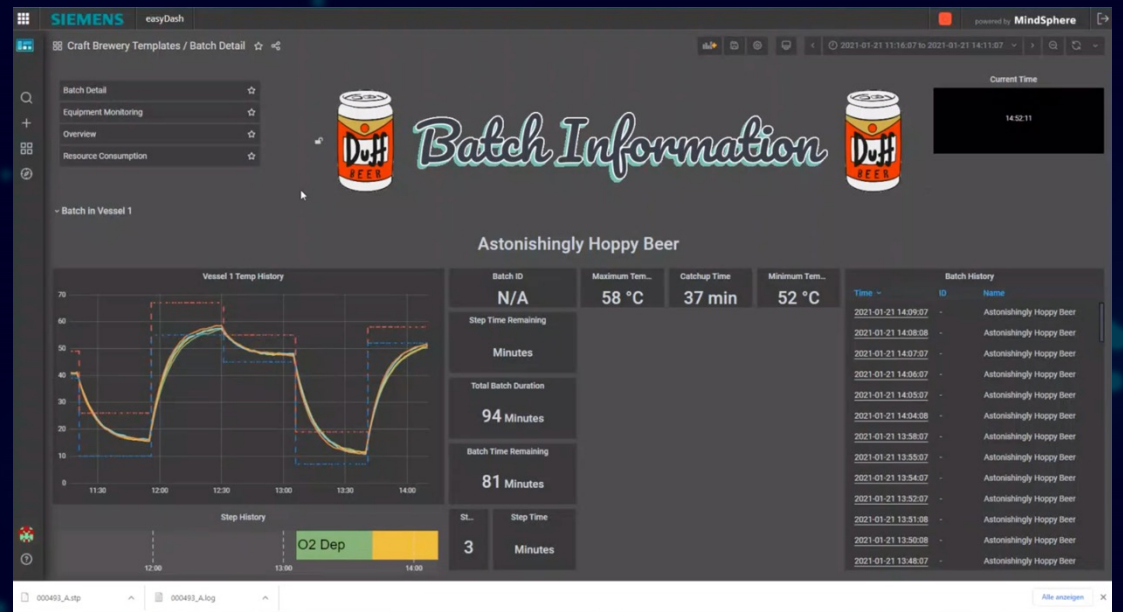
SIEMENS easyDash powered by MindSphere

Craft Brewery Templates / Batch Detail

2021-01-21 11:16:07 to 2021-01-21 14:11:07

Current Time
14:52:11

Batch Detail
Equipment Monitoring
Overview
Resource Consumption

Duff BEER
Batch Information
Duff BEER

Batch in Vessel 1

Astonishingly Hoppy Beer

Vessel 1 Temp History
70
60
50
40
30
20
10
0
11:30 12:00 12:30 13:00 13:30 14:00

Batch ID
N/A

Maximum Tem...
58 °C

Catchup Time
37 min

Minimum Tem...
52 °C

Step Time Remaining
Minutes

Total Batch Duration
94 Minutes

Batch Time Remaining
81 Minutes

St...
3

Step Time
Minutes

Step History
12:00 13:00 14:00
O2 Dep

Batch History
| Time | ID | Name |
|---|---|---|
| 2021-01-21 14:09:07 | - | Astonishingly Hoppy Beer |
| 2021-01-21 14:08:08 | - | Astonishingly Hoppy Beer |
| 2021-01-21 14:07:07 | - | Astonishingly Hoppy Beer |
| 2021-01-21 14:06:07 | - | Astonishingly Hoppy Beer |
| 2021-01-21 14:05:07 | - | Astonishingly Hoppy Beer |
| 2021-01-21 14:04:08 | - | Astonishingly Hoppy Beer |
| 2021-01-21 13:58:07 | - | Astonishingly Hoppy Beer |
| 2021-01-21 13:55:07 | - | Astonishingly Hoppy Beer |
| 2021-01-21 13:54:07 | - | Astonishingly Hoppy Beer |
| 2021-01-21 13:52:07 | - | Astonishingly Hoppy Beer |
| 2021-01-21 13:51:08 | - | Astonishingly Hoppy Beer |
| 2021-01-21 13:50:08 | - | Astonishingly Hoppy Beer |
| 2021-01-21 13:48:07 | - | Astonishingly Hoppy Beer |

000493_A.stp
000493_A.log
Alle anzeigen